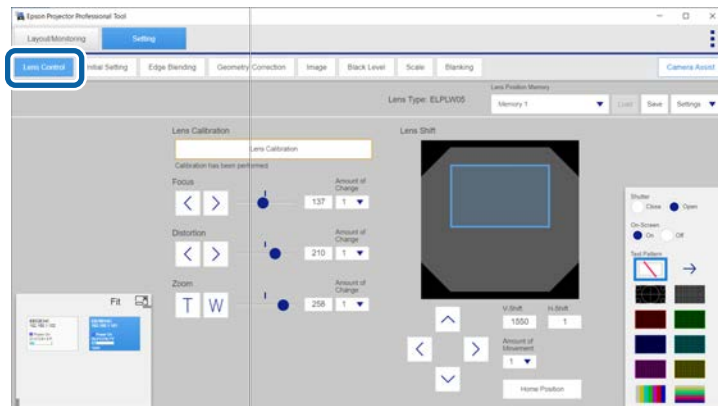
Epson Projector Professional Tool

Layout/Monitoring
Setting

Lens Control
Initial Setting
Edge Blending
Geometry Correction
Image
Black Level
Scale
Blanking
Camera Assist

Lens Type: ELPLW05
Lens Position Memory
Memory 1
Load
Save
Settings

Lens Calibration
Lens Calibration
Calibration has been performed.

Focus
Amount of Change
137
1

Distortion
Amount of Change
210
1

Zoom
T
W
Amount of Change
258
1

Fit

Lens Shift

V-Shift
H-Shift
1550
1
Amount of Movement
1
Home Position

Shutter
Close
Open
On-Screen
On
Off
Test Pattern